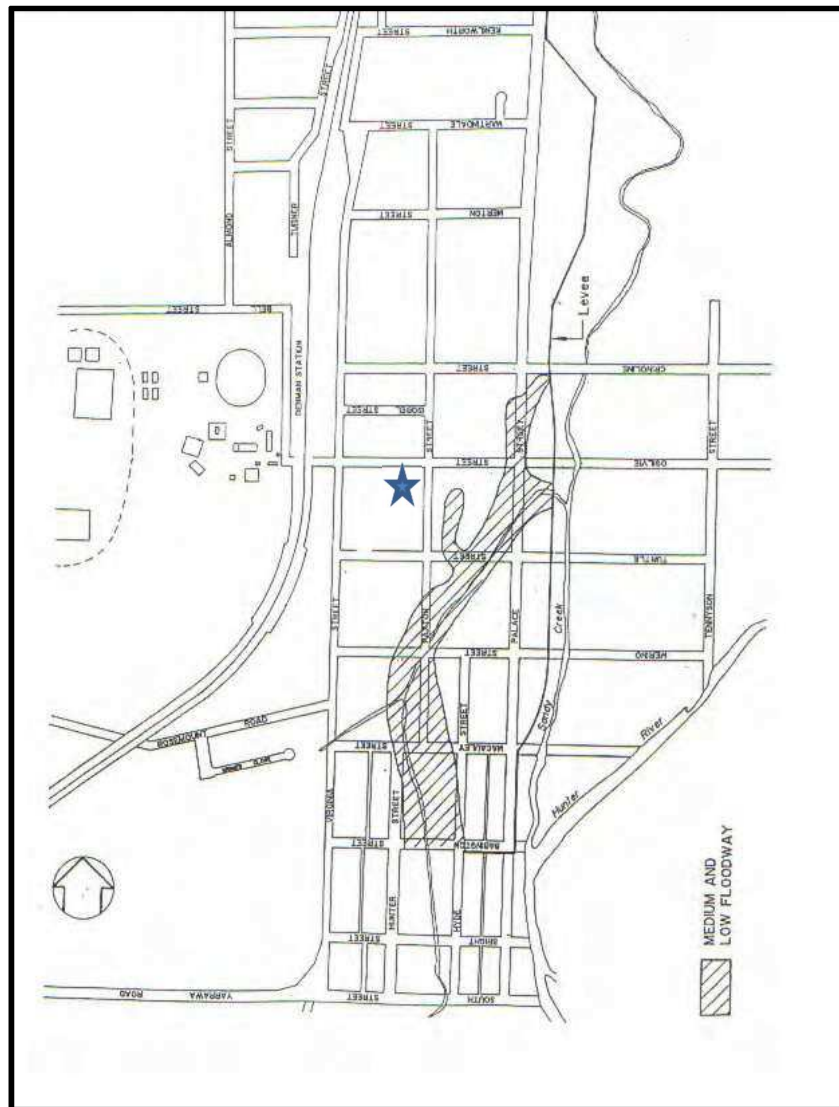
KENILWORTH STREET
STREET
WARTHOLE STREET
ALMOND STREET
TURNER
MERTON STREET
BELL STREET
Levee
DENMAN STATION
CAROLINE STREET
DOBEL STREET
STREET
STREET
OGILVIE STREET
STREET
TURTLE STREET
STREET
PAXTON
PALACE
Creek
TENNYSON
HERMES STREET
STREET
Sandy
BOREHOLM ROAD
MACAULEY STREET
VIENNA
STREET
Hunter
River
WASHINGTON STREET
HUNTER
HYDE
BRIGHT STREET
MEDIUM AND LOW FLOODWAY
YARRAWA ROAD
SOUTH STREET